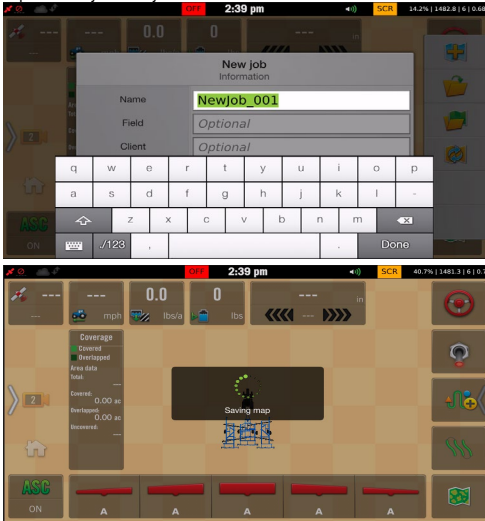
OFF 2:39 pm SCR 14.2% | 1482.8 | 6 | 0.68

--- 0.0 0

New job
Information

Name NewJob_001
Field Optional
Client Optional

q w e r t y u i o p
a s d f g h j k l -
z x c v b n m
.?123 , . Done

ASC
ON

OFF 2:39 pm SCR 40.7% | 1481.3 | 6 | 0.7

--- --- mph 0.0 lbs/a 0 lbs --- in

Coverage
Covered
Overlapped
Area data
Total:
Covered: 0.00 ac
Overlapped: 0.00 ac
Uncovered:

Saving map

ASC
ON

A A A A A